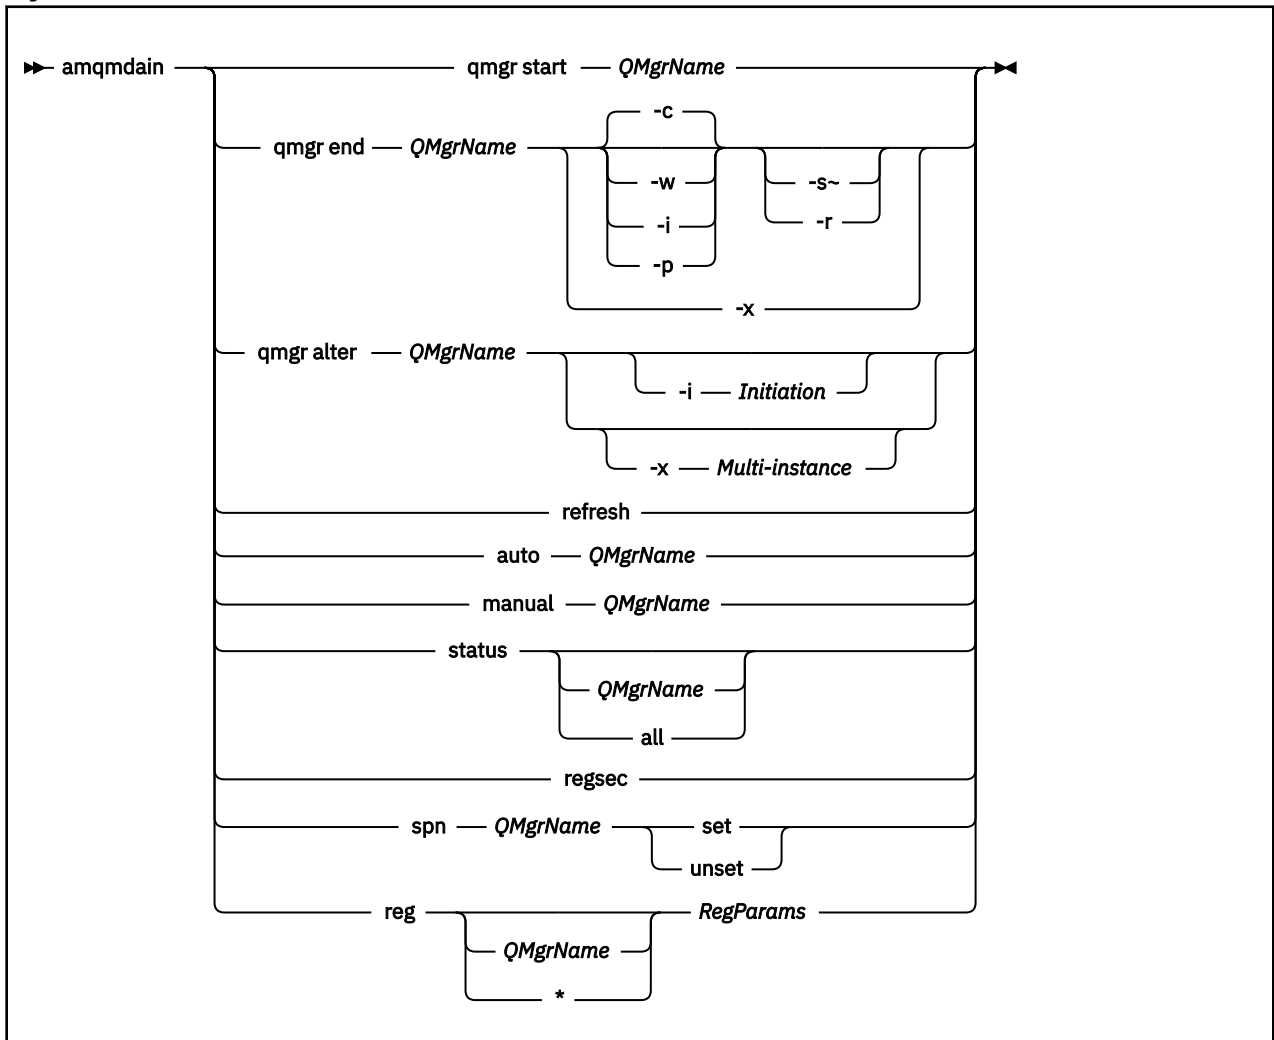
amqmdain
qmgr start QMgrName
qmgr end QMgrName
-c
-w
-i
-p
-s~
-r
-x
qmgr alter QMgrName
-i Initiation
-x Multi-instance
refresh
auto QMgrName
manual QMgrName
status
QMgrName
all
regsec
spn QMgrName
set
unset
reg
QMgrName
*
RegParams